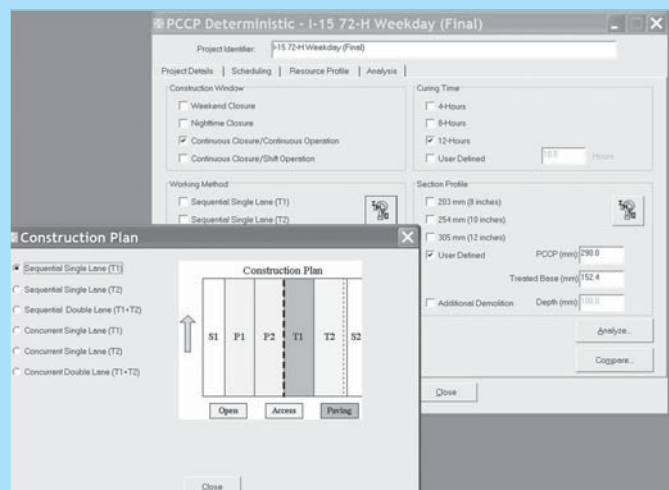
PCCP Deterministic - I-15 72-H Weekday (Final)

Project Identifier: I-15 72-H Weekday (Final)

Project Details | Scheduling | Resource Profile | Analysis

Construction Window
Weekend Closure
Nighttime Closure
Continuous Closure/Continuous Operation
Continuous Closure/Shift Operation

Curing Time
4-Hours
8-Hours
12-Hours
User Defined 18.0 Hours

Working Method
Sequential Single Lane (T1)
Sequential Single Lane (T2)

Section Profile
203 mm (8 inches)
254 mm (10 inches)
305 mm (12 inches)
User Defined PCCP (mm) 290.0
Treated Base (mm) 152.4
Additional Demolition Depth (mm) 100.0

Analyze...
Compare...
Close

Construction Plan

Sequential Single Lane (T1)
Sequential Single Lane (T2)
Sequential Double Lane (T1+T2)
Concurrent Single Lane (T1)
Concurrent Single Lane (T2)
Concurrent Double Lane (T1+T2)

Construction Plan
S1 P1 P2 T1 T2 S2
Open Access Paving

Close